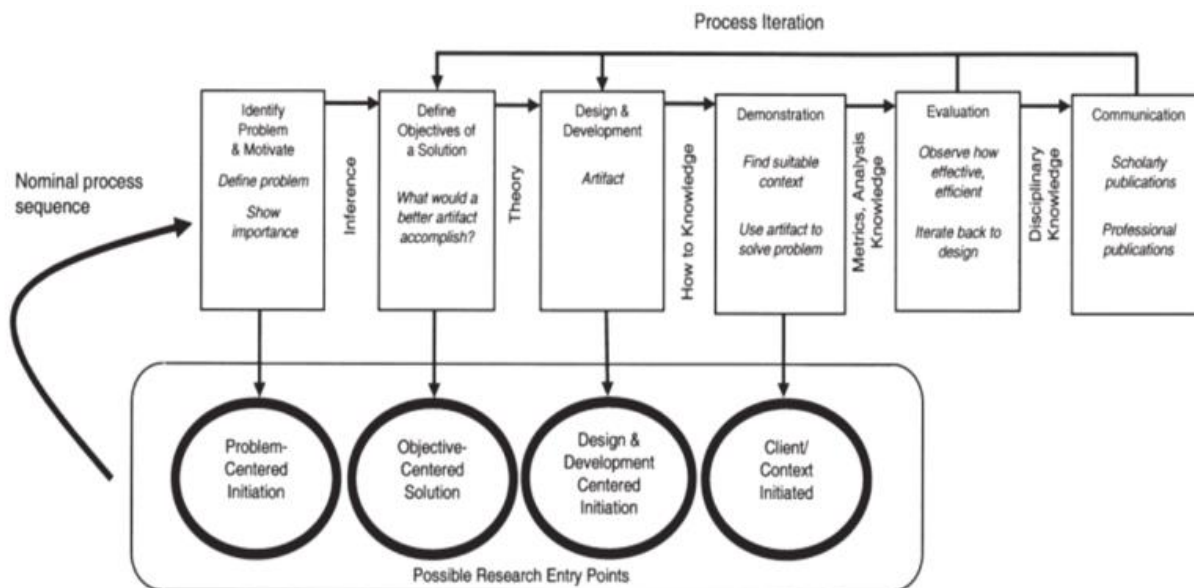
Process Iteration

Nominal process sequence

Identify Problem & Motivate

Define problem

Show importance

Inference

Define Objectives of a Solution

What would a better artifact accomplish?

Theory

Design & Development

Artifact

How to Knowledge

Demonstration

Find suitable context

Use artifact to solve problem

Metrics, Analysis Knowledge

Evaluation

Observe how effective, efficient

Iterate back to design

Disciplinary Knowledge

Communication

Scholarly publications

Professional publications

Problem-Centered Initiation

Objective-Centered Solution

Design & Development Centered Initiation

Client/ Context Initiated

Possible Research Entry Points